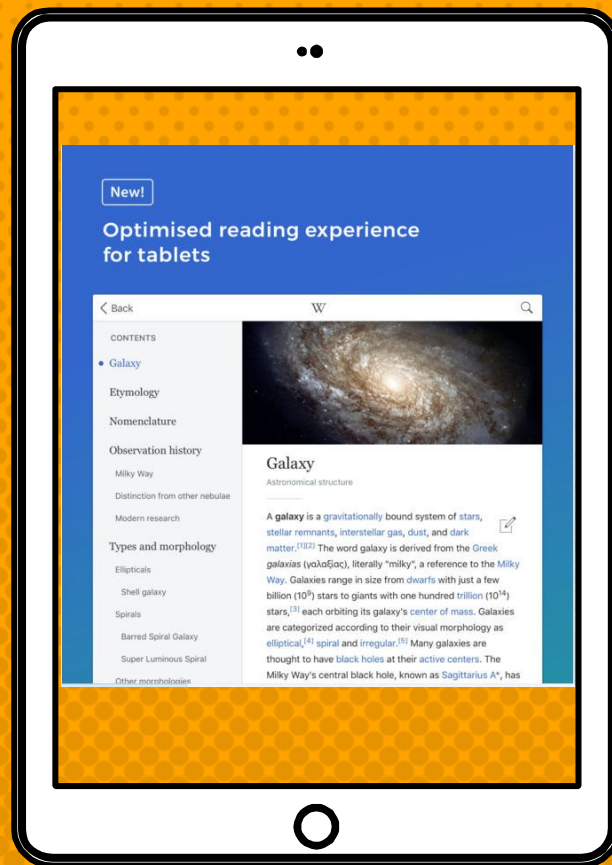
New!

Optimised reading experience for tablets

< Back W

CONTENTS

• Galaxy

Etymology

Nomenclature

Observation history

Milky Way

Distinction from other nebulae

Modern research

Types and morphology

Ellipticals

Shell galaxy

Spirals

Barred Spiral Galaxy

Super Luminous Spiral

Other morphologies

Galaxy

Astronomical structure

A **galaxy** is a gravitationally bound system of stars, stellar remnants, interstellar gas, dust, and dark matter.[1][2] The word galaxy is derived from the Greek *galaxias* (γαλαξίας), literally "milky", a reference to the Milky Way. Galaxies range in size from dwarfs with just a few billion ($10^9$) stars to giants with one hundred trillion ($10^{14}$) stars,[3] each orbiting its galaxy's center of mass. Galaxies are categorized according to their visual morphology as elliptical,[4] spiral and irregular.[5] Many galaxies are thought to have black holes at their active centers. The Milky Way's central black hole, known as Sagittarius A*, has